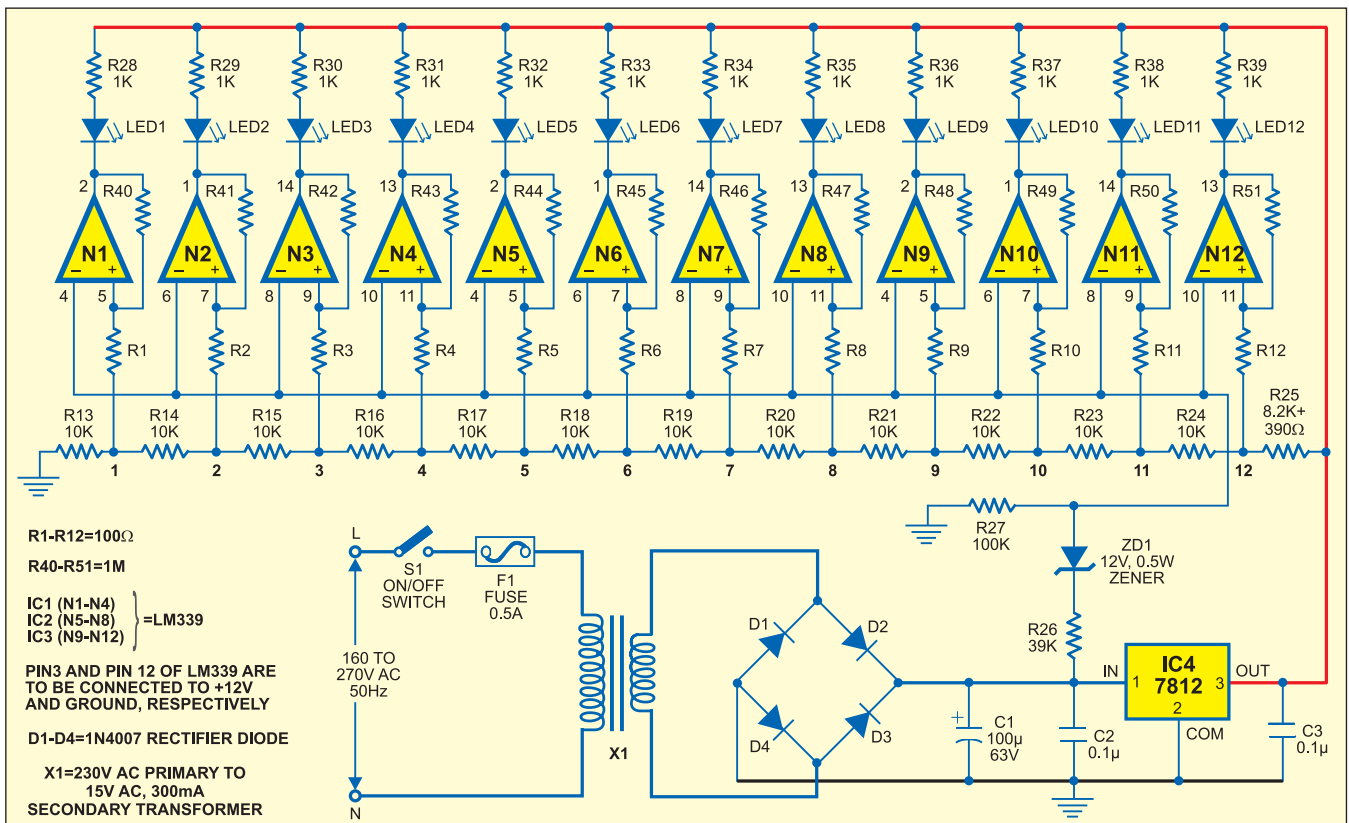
R28
1K
R29
1K
R30
1K
R31
1K
R32
1K
R33
1K
R34
1K
R35
1K
R36
1K
R37
1K
R38
1K
R39
1K

LED1 LED2 LED3 LED4 LED5 LED6 LED7 LED8 LED9 LED10 LED11 LED12

2 R40 1 R41 14 R42 13 R43 2 R44 1 R45 14 R46 13 R47 2 R48 1 R49 14 R50 13 R51

N1 N2 N3 N4 N5 N6 N7 N8 N9 N10 N11 N12

4 5 6 7 8 9 10 11 4 5 6 7 8 9 10 11 4 5 6 7 8 9 10 11

R1 R2 R3 R4 R5 R6 R7 R8 R9 R10 R11 R12

R13
10K
R14
10K
R15
10K
R16
10K
R17
10K
R18
10K
R19
10K
R20
10K
R21
10K
R22
10K
R23
10K
R24
10K
R25
8.2K+
390Ω

1 2 3 4 5 6 7 8 9 10 11 12

R27
100K

ZD1
12V, 0.5W
ZENER

R26
39K

R1-R12=100Ω

R40-R51=1M

IC1 (N1-N4)
IC2 (N5-N8)
IC3 (N9-N12)
=LM339

PIN3 AND PIN 12 OF LM339 ARE TO BE CONNECTED TO +12V AND GROUND, RESPECTIVELY

D1-D4=1N4007 RECTIFIER DIODE

X1=230V AC PRIMARY TO 15V AC, 300mA SECONDARY TRANSFORMER

L
S1
ON/OFF
SWITCH
F1
FUSE
0.5A

160 TO
270V AC
50Hz

N

X1

D1 D2 D4 D3

C1
100µ
63V

C2
0.1µ

IN
1
IC4
7812
2
3
OUT
COM

C3
0.1µ